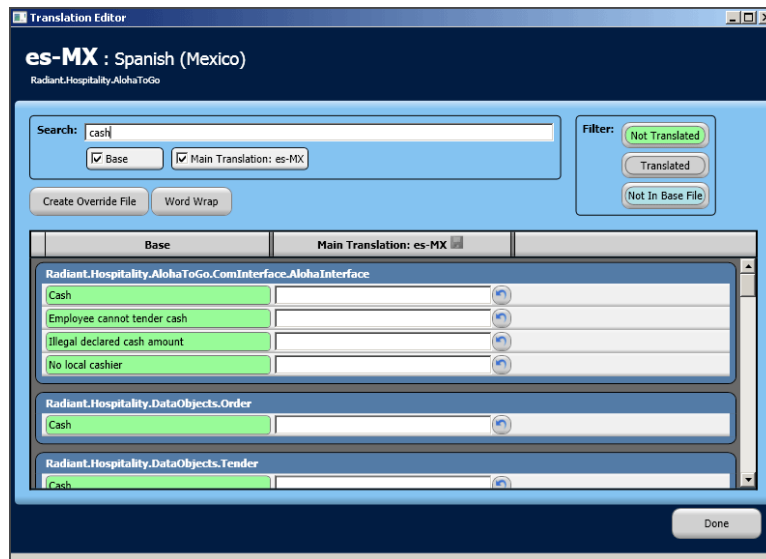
Translation Editor

es-MX : Spanish (Mexico)
Radiant.Hospitality.AlohaToGo

Search: cash

Base
Main Translation: es-MX

Filter:
Not Translated
Translated
Not In Base File

Create Override File
Word Wrap

| Base | Main Translation: es-MX |
|---|---|

Radiant.Hospitality.AlohaToGo.ComInterface.AlohaInterface
Cash
Employee cannot tender cash
Illegal declared cash amount
No local cashier

Radiant.Hospitality.DataObjects.Order
Cash

Radiant.Hospitality.DataObjects.Tender
Cash

Done